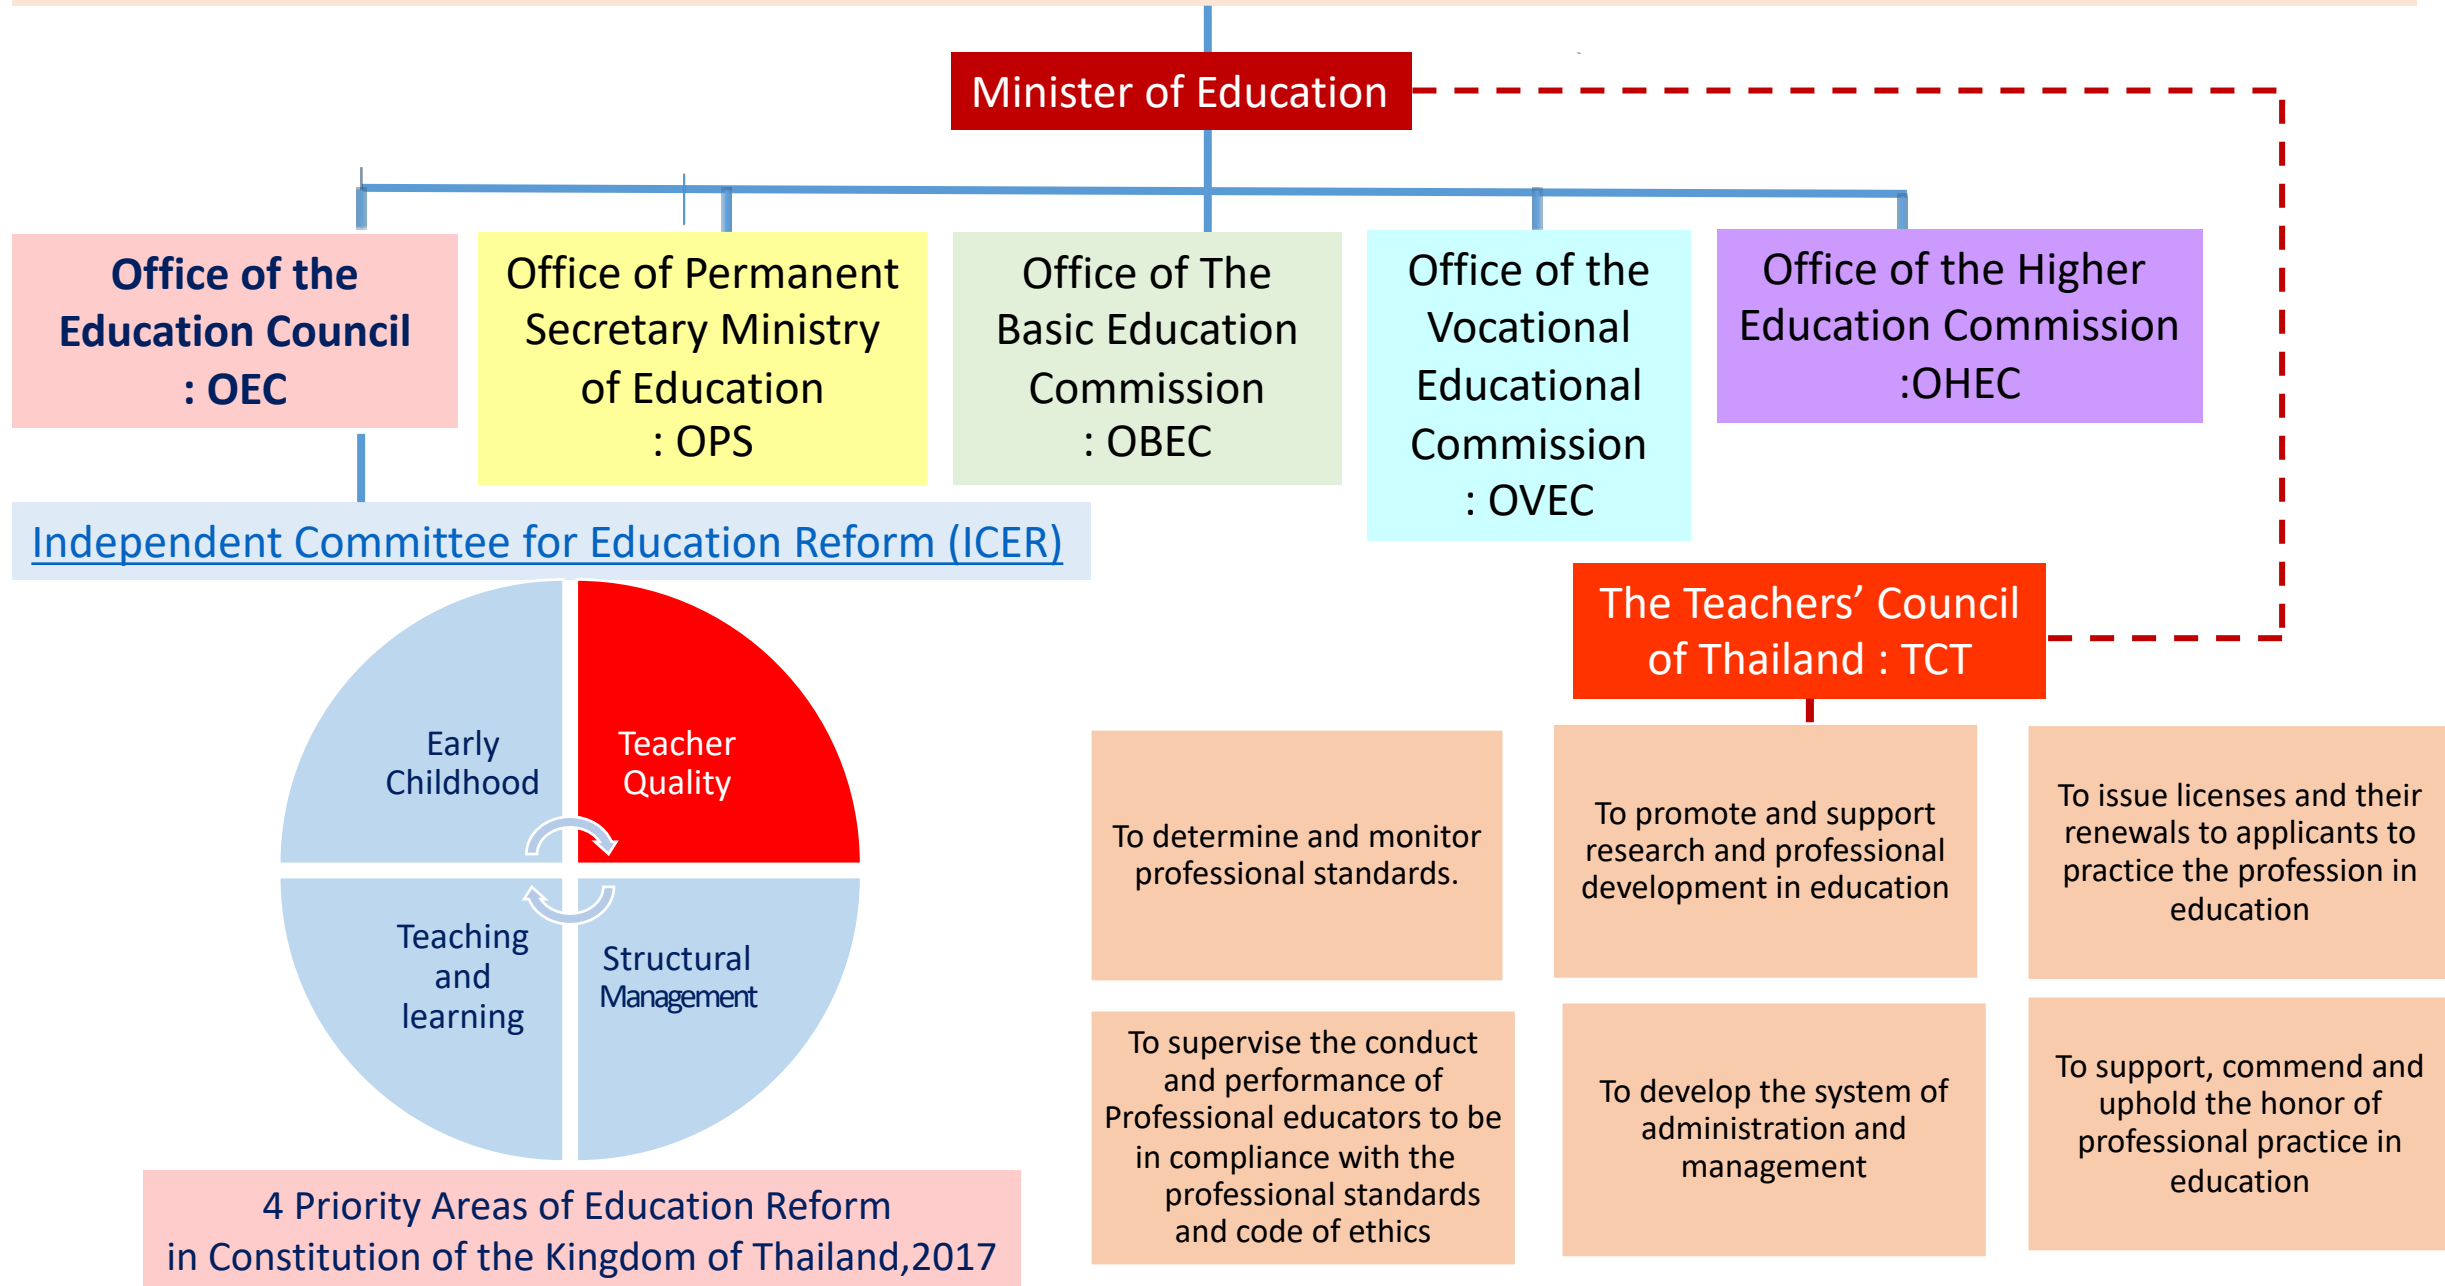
Minister of Education

Office of the Education Council : OEC

Office of Permanent Secretary Ministry of Education : OPS

Office of The Basic Education Commission : OBEC

Office of the Vocational Educational Commission : OVEC

Office of the Higher Education Commission :OHEC

Independent Committee for Education Reform (ICER)

The Teachers' Council of Thailand : TCT

Early Childhood

Teacher Quality

Teaching and learning

Structural Management

4 Priority Areas of Education Reform in Constitution of the Kingdom of Thailand,2017

To determine and monitor professional standards.

To promote and support research and professional development in education

To issue licenses and their renewals to applicants to practice the profession in education

To supervise the conduct and performance of Professional educators to be in compliance with the professional standards and code of ethics

To develop the system of administration and management

To support, commend and uphold the honor of professional practice in education